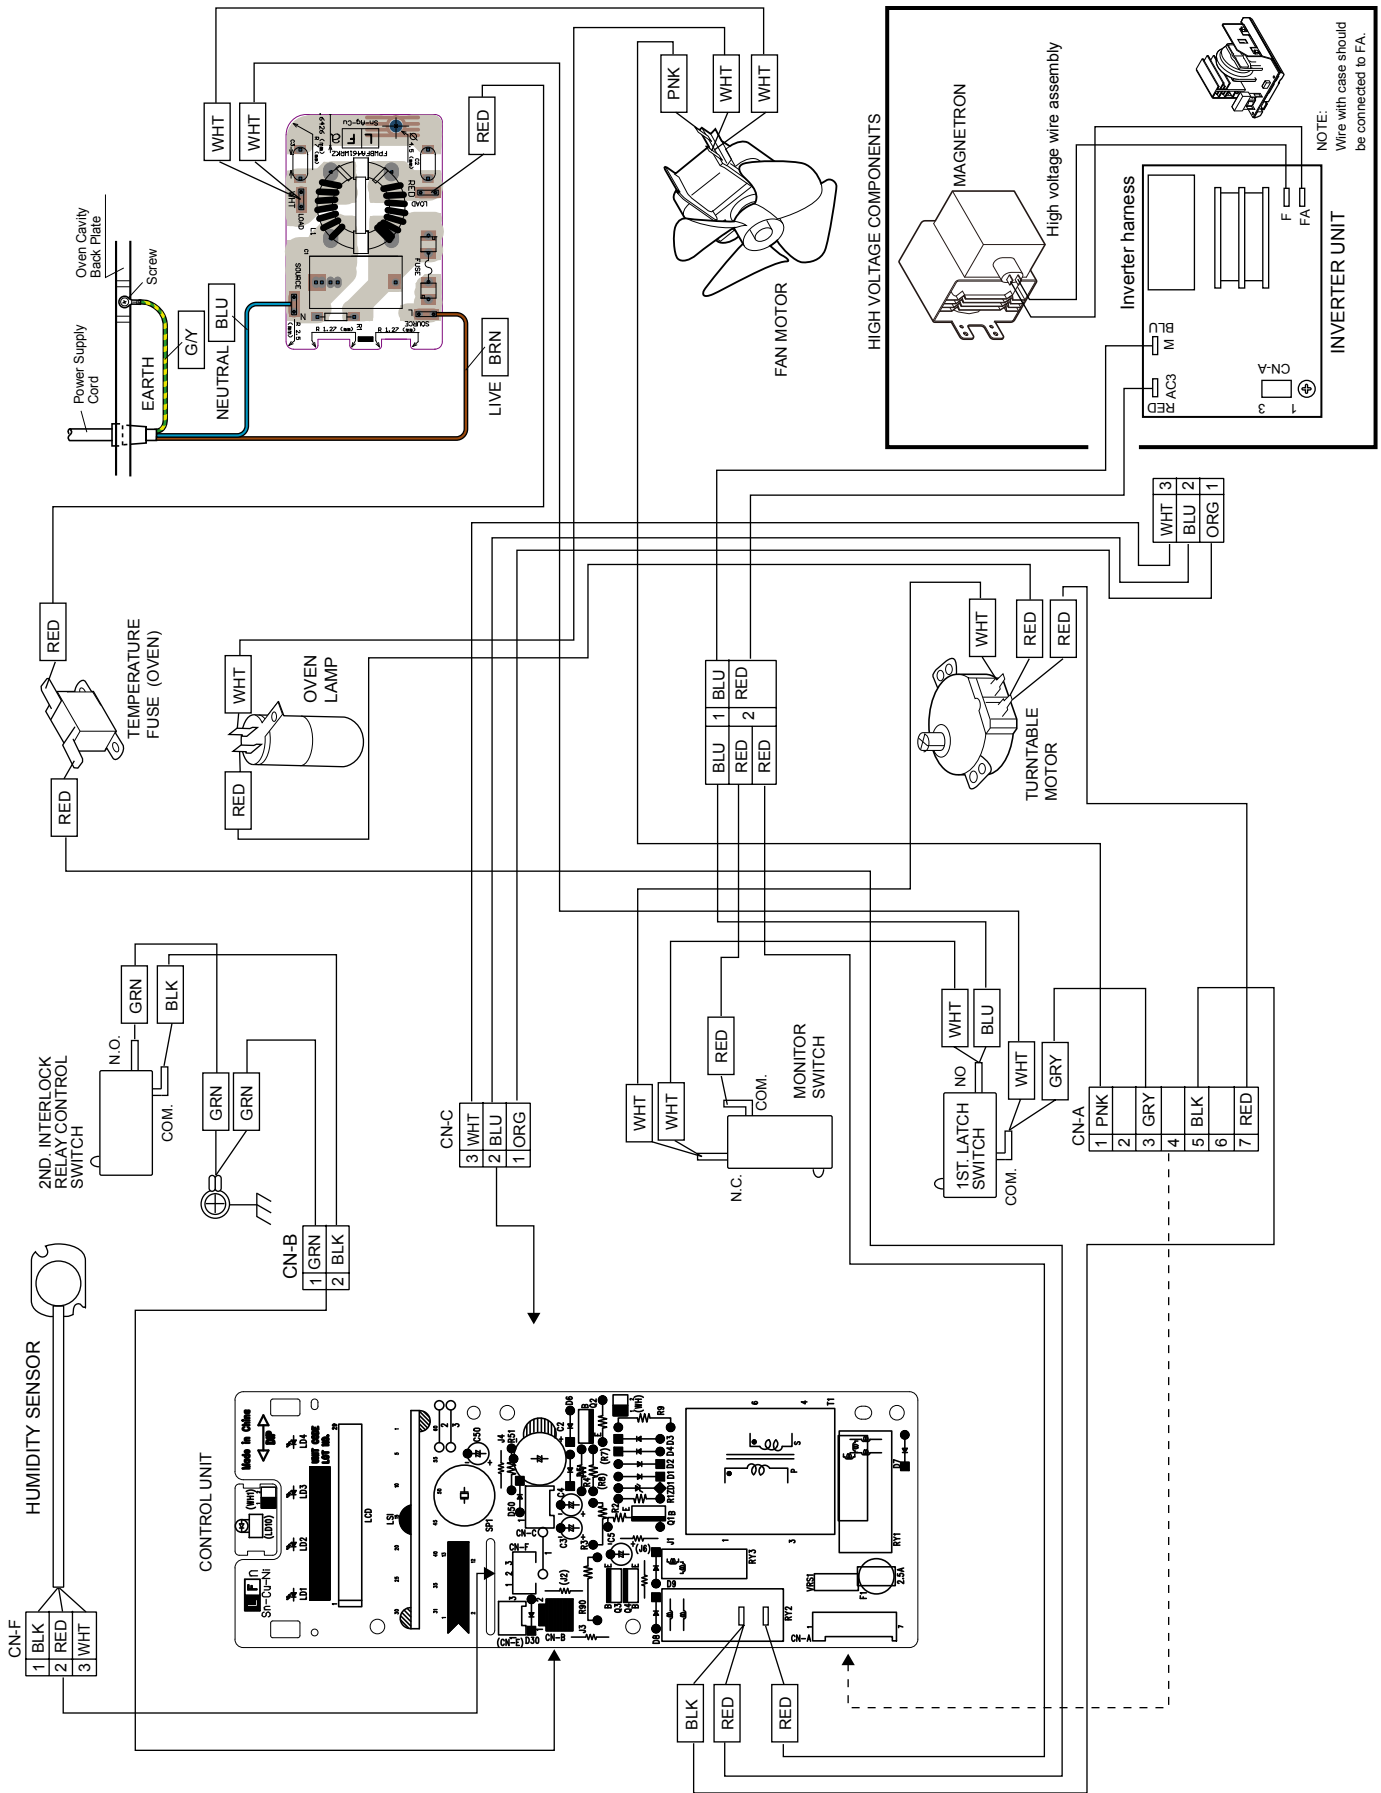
HIGH VOLTAGE COMPONENTS
MAGNETRON
High voltage wire assembly
NOTE:
Wire with case should be connected to FA.
Inverter harness
F
FA
INVERTER UNIT
BLU
M
RED
AC3
CN-A
3
1

PNK
WHT
WHT
FAN MOTOR

WHT
WHT
RED
BLU
G/Y
BRN
EARTH
NEUTRAL
LIVE
Power Supply Cord
Oven Cavity Back Plate
Screw

| WHT | 3 |
| BLU | 2 |
| ORG | 1 |

RED
TEMPERATURE FUSE (OVEN)
RED
WHT
OVEN LAMP
RED

| BLU | 1 | BLU |
| RED | 2 | RED |
| RED | | |

WHT
RED
RED
TURNTABLE MOTOR

GRN
BLK
N.O.
COM.
2ND. INTERLOCK RELAY CONTROL SWITCH
GRN
GRN

CN-C
| 3 | WHT |
| 2 | BLU |
| 1 | ORG |

WHT
WHT
RED
COM.
MONITOR SWITCH
N.C.

WHT
BLU
NO
WHT
GRY
1ST. LATCH SWITCH
COM.

CN-A
| 1 | PNK |
| 2 | |
| 3 | GRY |
| 4 | |
| 5 | BLK |
| 6 | |
| 7 | RED |

CN-B
| 1 | GRN |
| 2 | BLK |

HUMIDITY SENSOR
CN-F
| 1 | BLK |
| 2 | RED |
| 3 | WHT |

CONTROL UNIT
Sn-Cu-Ni
LCD
CN-F
CN-C
CN-B
CN-E
CN-A
RY1
RY2
RY3
T1
F1
2.5A
VRS1

BLK
RED
RED